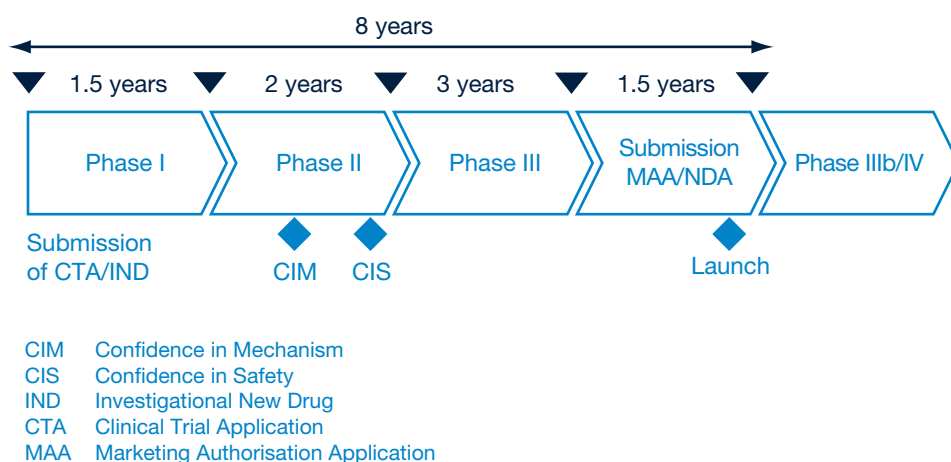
8 years

1.5 years 2 years 3 years 1.5 years

Phase I

Phase II

Phase III

Submission MAA/NDA

Phase IIIb/IV

Submission of CTA/IND

CIM

CIS

Launch

CIM Confidence in Mechanism
CIS Confidence in Safety
IND Investigational New Drug
CTA Clinical Trial Application
MAA Marketing Authorisation Application